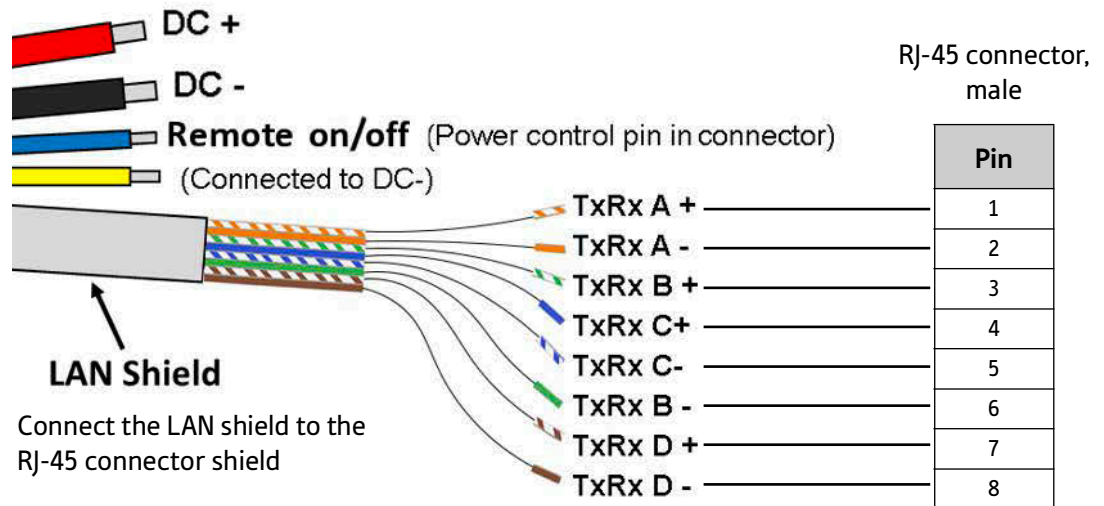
DC +

DC -

Remote on/off (Power control pin in connector)

(Connected to DC-)

LAN Shield

Connect the LAN shield to the RJ-45 connector shield

TxRx A +
TxRx A -
TxRx B +
TxRx C+
TxRx C-
TxRx B -
TxRx D +
TxRx D -

RJ-45 connector, male

| Pin |
|---|
| 1 |
| 2 |
| 3 |
| 4 |
| 5 |
| 6 |
| 7 |
| 8 |